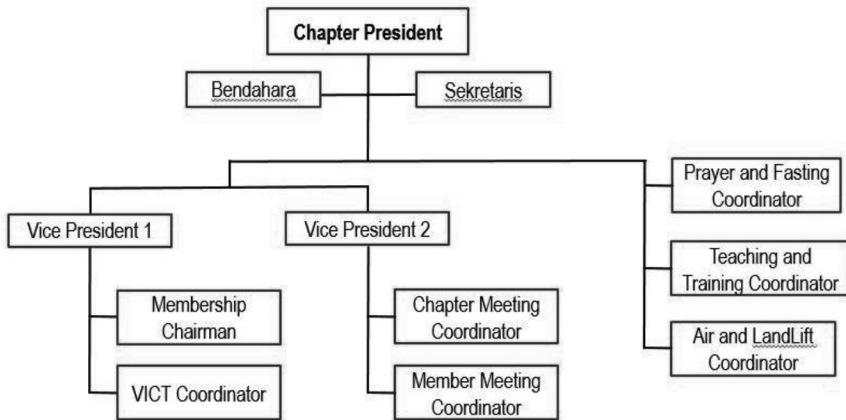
Chapter President

Bendahara

Sekretaris

Vice President 1

Membership Chairman

VICT Coordinator

Vice President 2

Chapter Meeting Coordinator

Member Meeting Coordinator

Prayer and Fasting Coordinator

Teaching and Training Coordinator

Air and LandLift Coordinator